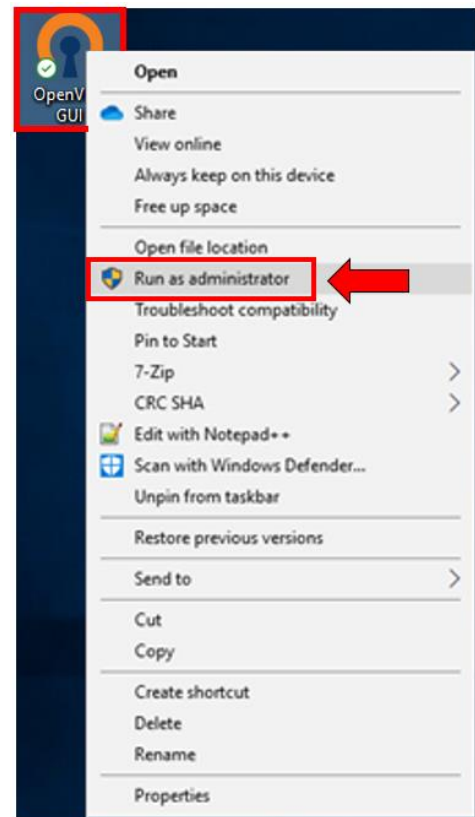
OpenV
GUI

Open
Share
View online
Always keep on this device
Free up space
Open file location
Run as administrator
Troubleshoot compatibility
Pin to Start
7-Zip
CRC SHA
Edit with Notepad++
Scan with Windows Defender...
Unpin from taskbar
Restore previous versions
Send to
Cut
Copy
Create shortcut
Delete
Rename
Properties